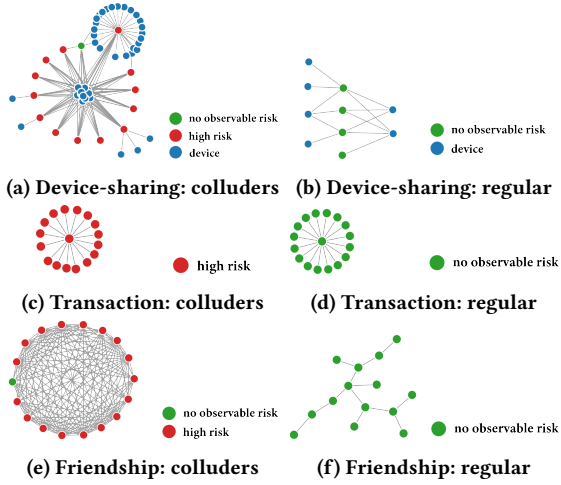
no observable risk
high risk
device

(a) Device-sharing: colluders

no observable risk
device

(b) Device-sharing: regular

high risk

(c) Transaction: colluders

no observable risk

(d) Transaction: regular

no observable risk
high risk

(e) Friendship: colluders

no observable risk

(f) Friendship: regular